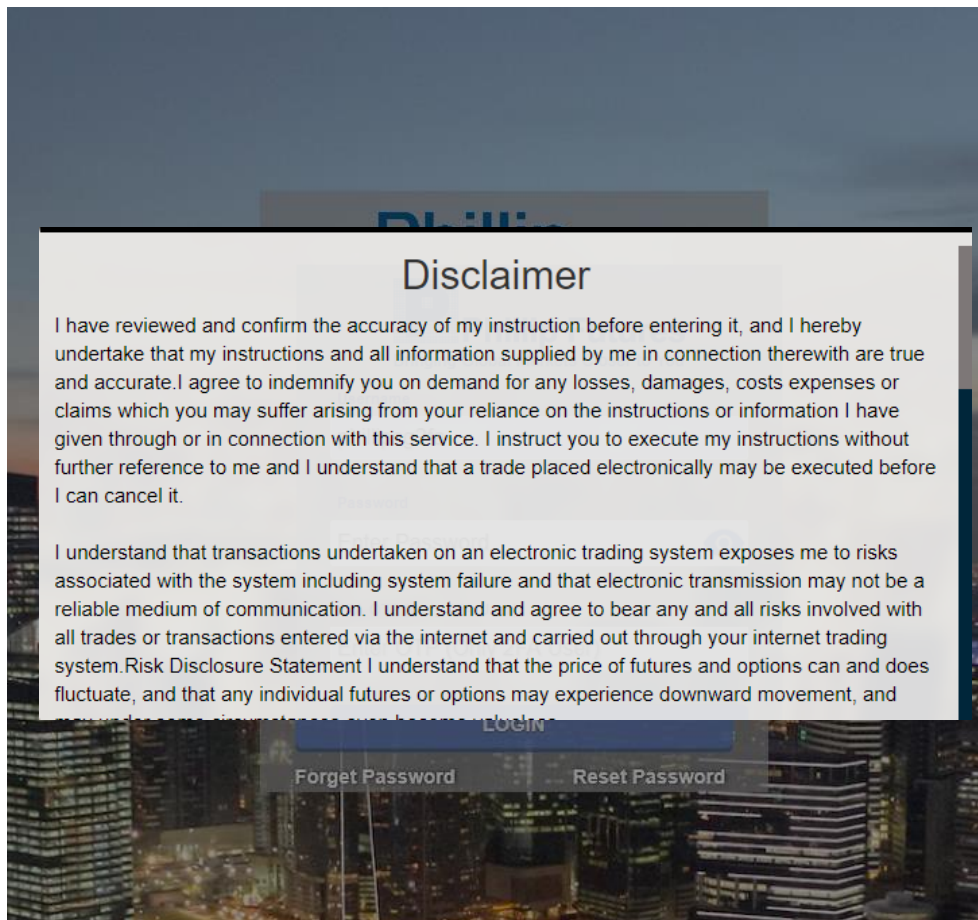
Phillip

Disclaimer

I have reviewed and confirm the accuracy of my instruction before entering it, and I hereby undertake that my instructions and all information supplied by me in connection therewith are true and accurate.I agree to indemnify you on demand for any losses, damages, costs expenses or claims which you may suffer arising from your reliance on the instructions or information I have given through or in connection with this service. I instruct you to execute my instructions without further reference to me and I understand that a trade placed electronically may be executed before I can cancel it.

I understand that transactions undertaken on an electronic trading system exposes me to risks associated with the system including system failure and that electronic transmission may not be a reliable medium of communication. I understand and agree to bear any and all risks involved with all trades or transactions entered via the internet and carried out through your internet trading system.Risk Disclosure Statement I understand that the price of futures and options can and does fluctuate, and that any individual futures or options may experience downward movement, and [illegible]

Password

Enter Password

LOGIN

Forget Password

Reset Password